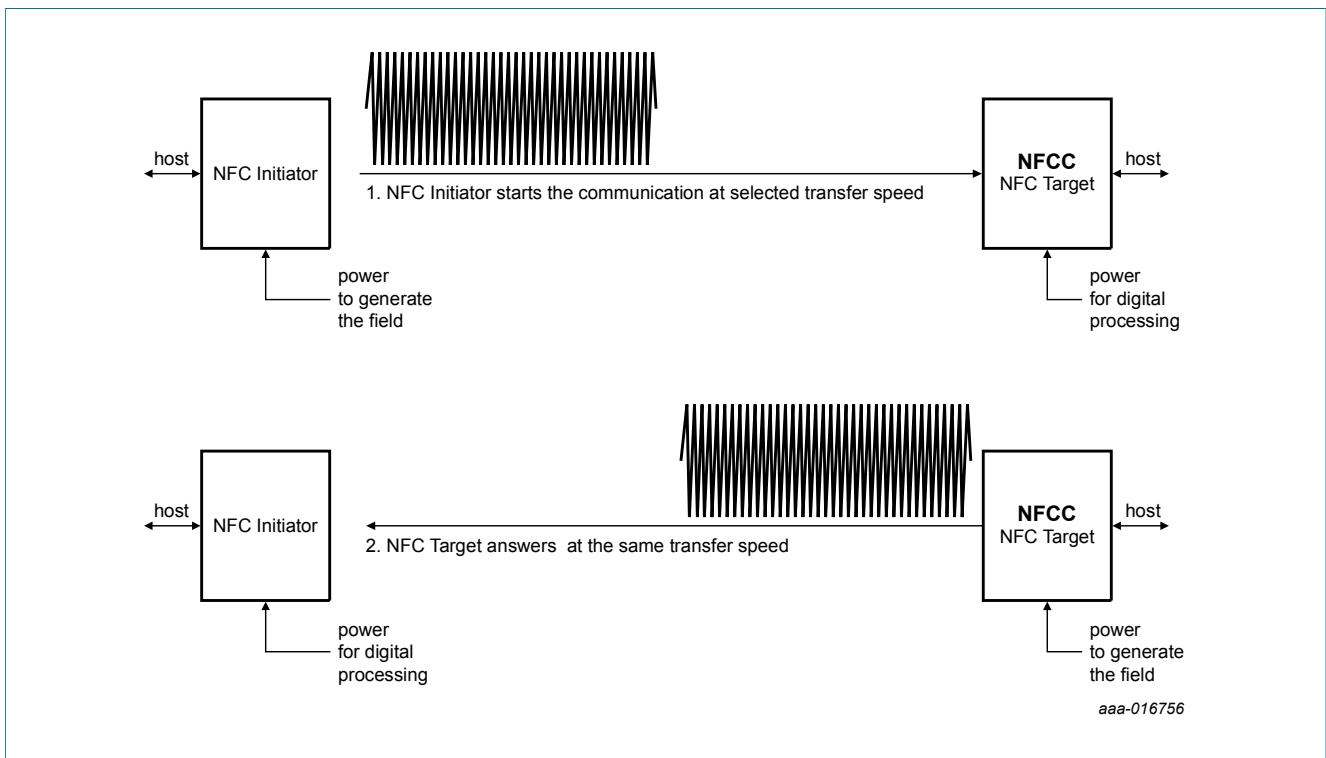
host

NFC Initiator

1. NFC Initiator starts the communication at selected transfer speed

NFCC
NFC Target

host

power
to generate
the field

power
for digital
processing

host

NFC Initiator

2. NFC Target answers at the same transfer speed

NFCC
NFC Target

host

power
for digital
processing

power
to generate
the field

aaa-016756